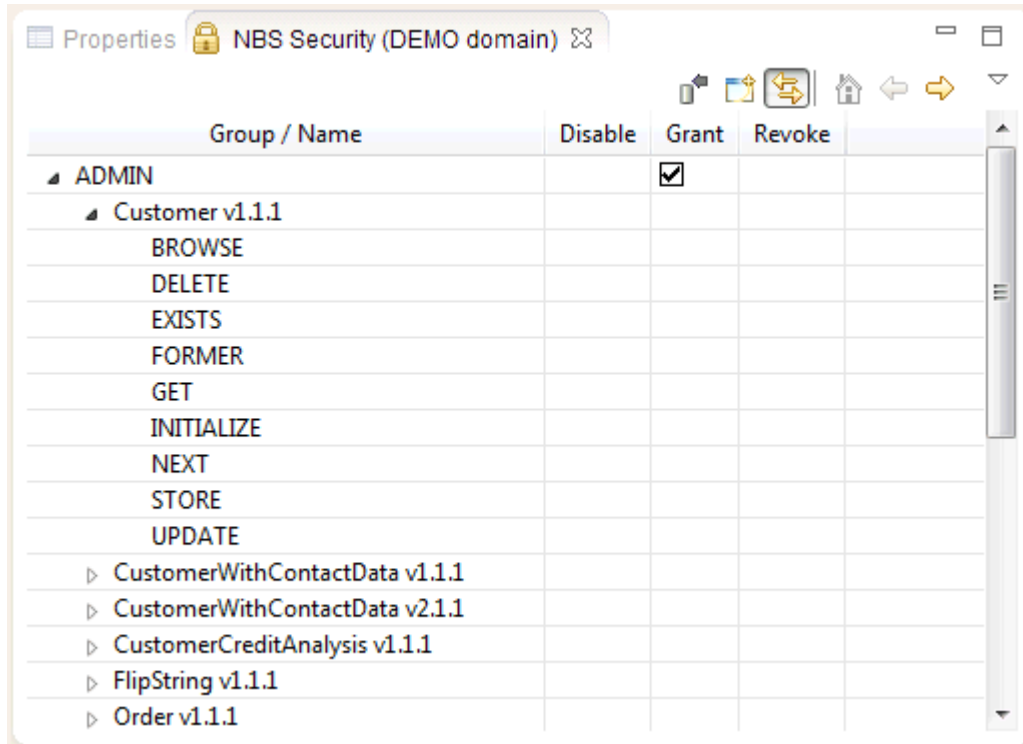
Properties NBS Security (DEMO domain)

| Group / Name | Disable | Grant | Revoke |
|---|---|---|---|
| ADMIN | | ☑ | |
| Customer v1.1.1 | | | |
| BROWSE | | | |
| DELETE | | | |
| EXISTS | | | |
| FORMER | | | |
| GET | | | |
| INITIALIZE | | | |
| NEXT | | | |
| STORE | | | |
| UPDATE | | | |
| CustomerWithContactData v1.1.1 | | | |
| CustomerWithContactData v2.1.1 | | | |
| CustomerCreditAnalysis v1.1.1 | | | |
| FlipString v1.1.1 | | | |
| Order v1.1.1 | | | |